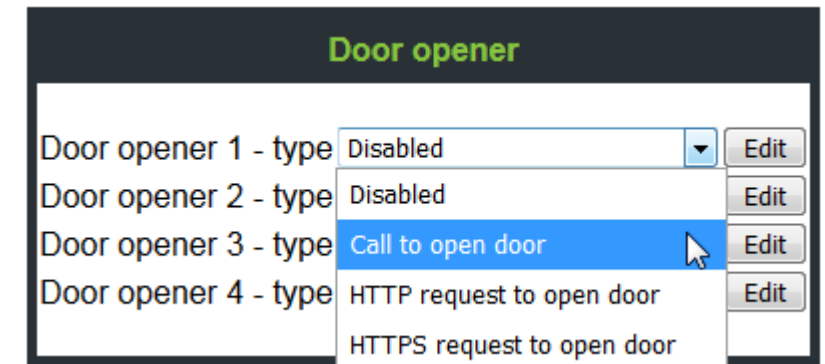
Door opener

Door opener 1 - type Disabled Edit
Door opener 2 - type Edit
Door opener 3 - type Edit
Door opener 4 - type Edit

Disabled
Call to open door
HTTP request to open door
HTTPS request to open door